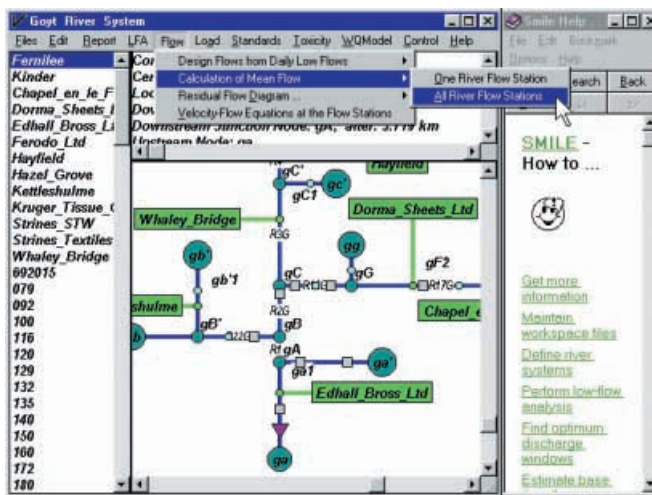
Goyt River System

Files Edit Report LFA Flow Load Standards Toxicity WQModel Control Help

Fernilee
Kinder
Chapel_en_le_F
Dorma_Sheets_l
Edhall_Bross_Li
Ferodo_Ltd
Hayfield
Hazel_Grove
Kettleshulme
Kruger_Tissue_(
Strines_STW
Strines_Textiles
Whaley_Bridge
692015
079
092
100
116
120
129
132
135
140
150
160
172
180

Cor
Cer
Loc
Dov
Downstream Junction Node: gA, after: 3.779 km
Upstream Node: ga

Design Flows from Daily Low Flows
Calculation of Mean Flow
Residual Flow Diagram ...
Velocity-Flow Equations at the Flow Stations

One River Flow Station
All River Flow Stations

Hayfield
gC'
gc'
gC1
Whaley_Bridge
Dorma_Sheets_Ltd
R3G
gb'
gg
gb'1
gG
gF2
gC
Rt3G
Rt7G
shulme
R2G
Chapel_e
gB'
gB
b
Rt2G
Rf
gA
ga'
ga1
Edhall_Bross_Ltd
ga

Smile Help
File Edit Bookmark
Options Help
earch
Back

SMILE - How to ...

Get more information
Maintain workspace files
Define river systems
Perform low-flow analysis
Find optimum discharge windows
Estimate base